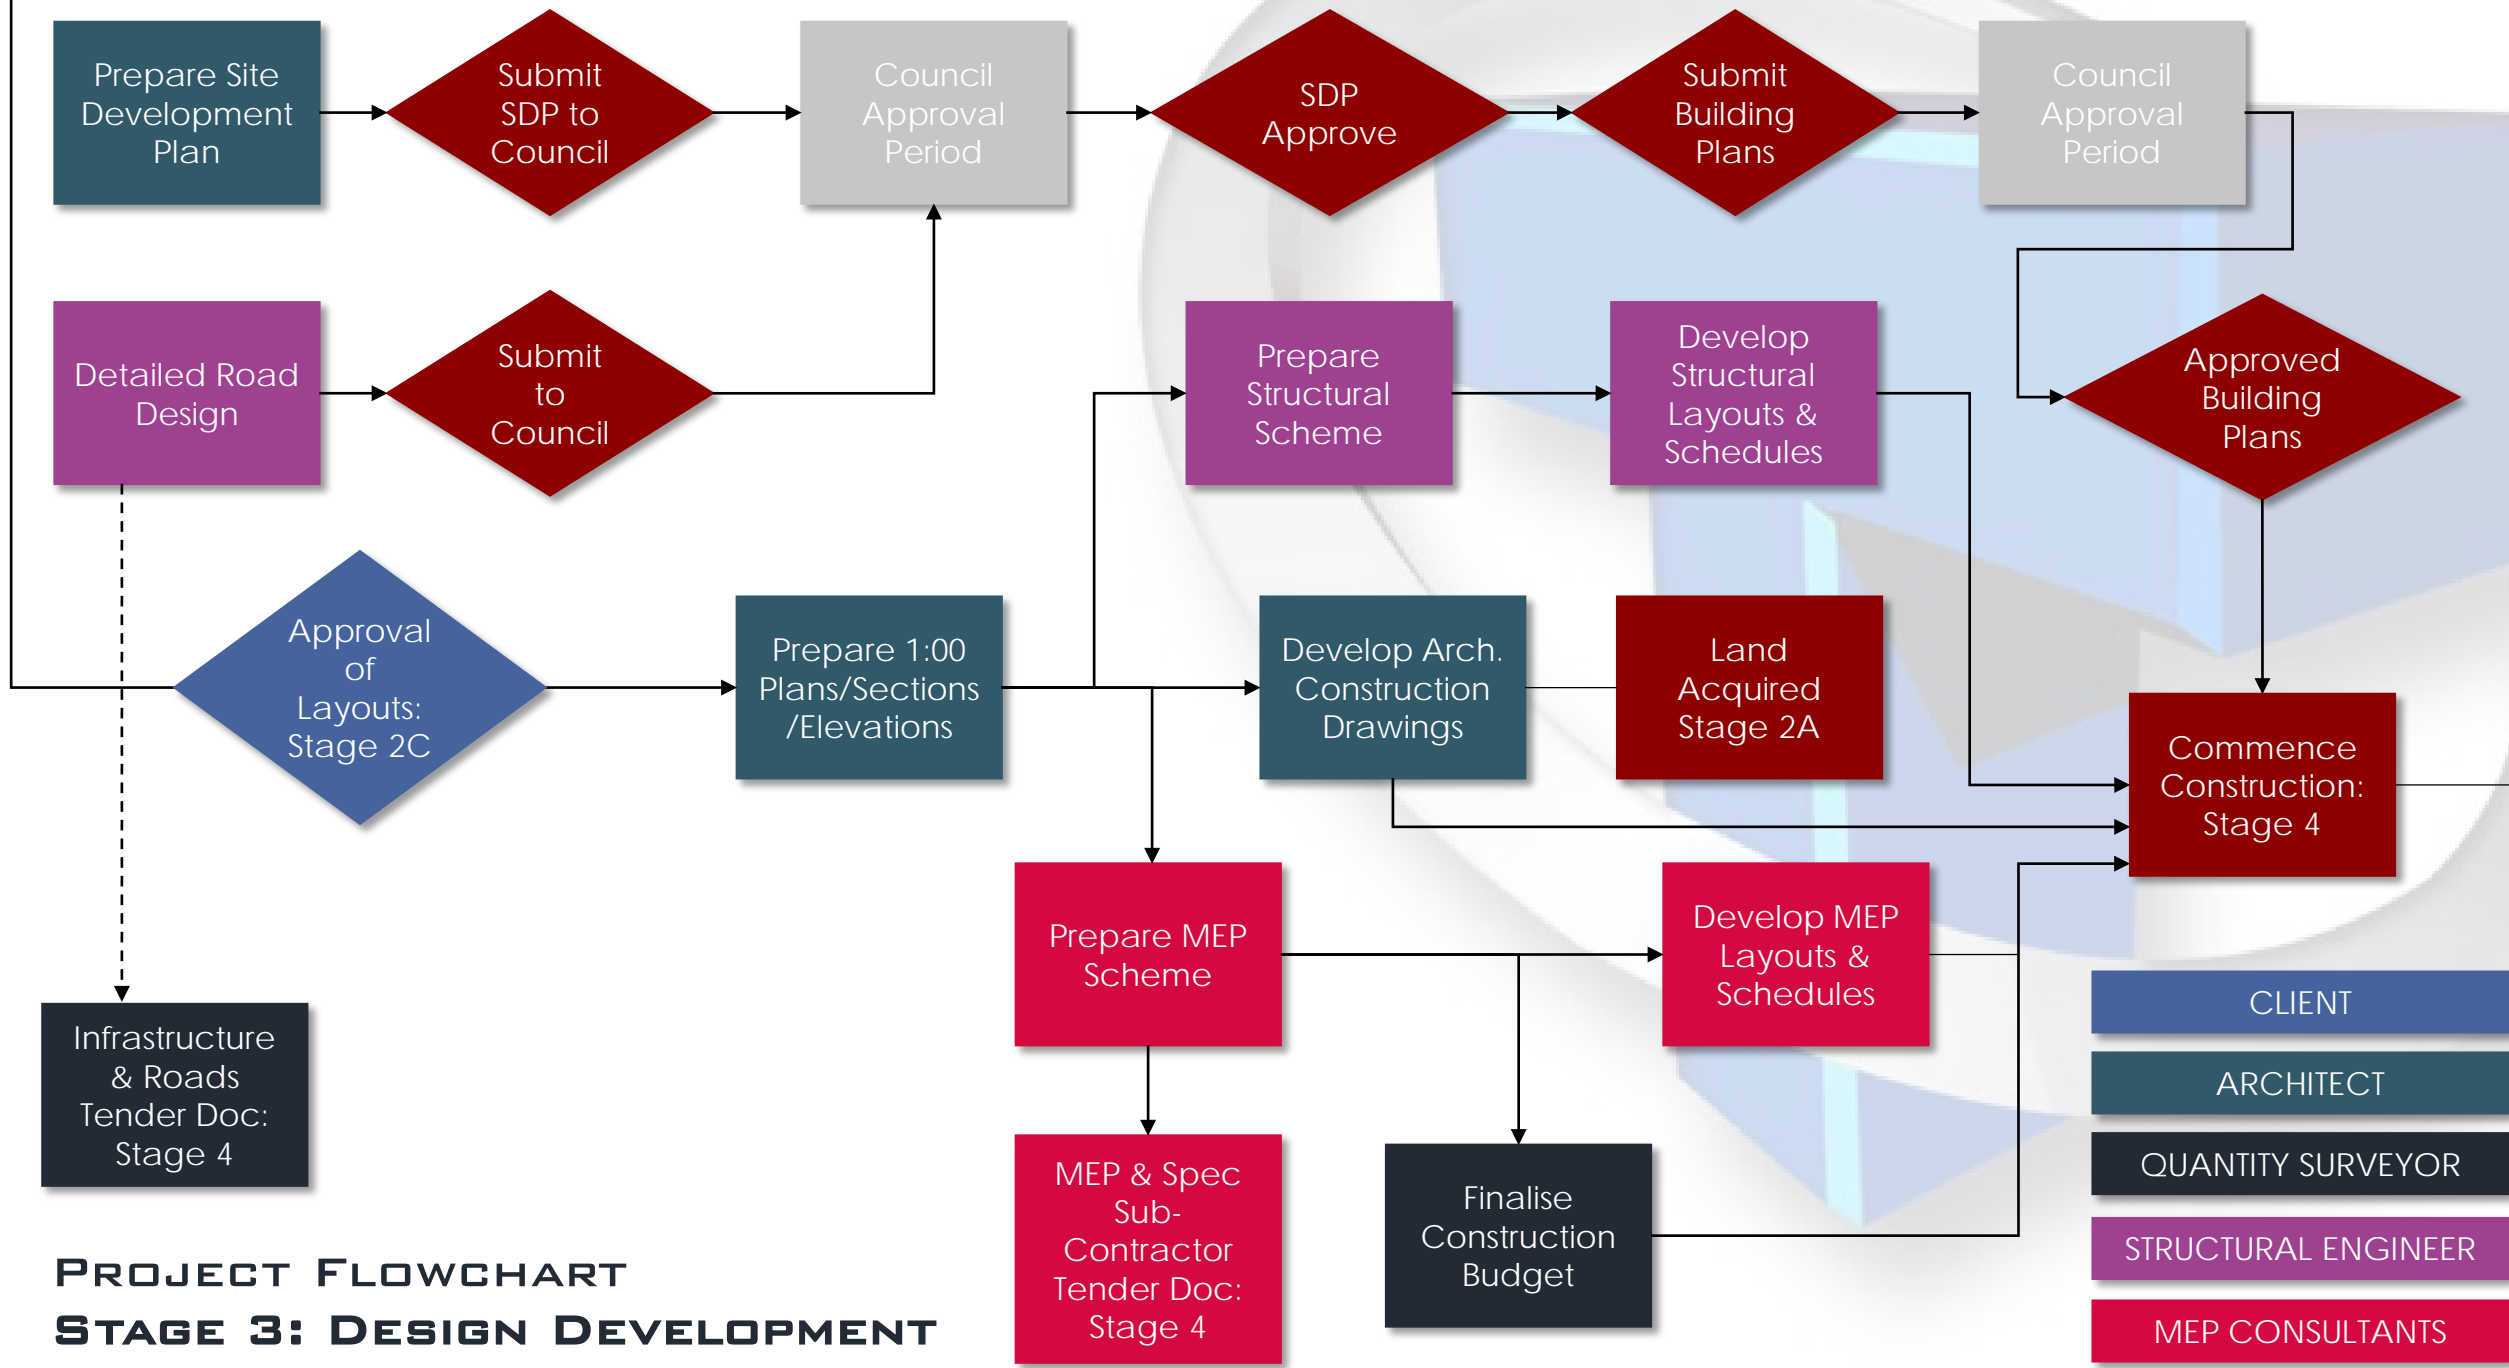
Prepare Site Development Plan

Submit SDP to Council

Council Approval Period

SDP Approve

Submit Building Plans

Council Approval Period

Detailed Road Design

Submit to Council

Prepare Structural Scheme

Develop Structural Layouts & Schedules

Approved Building Plans

Approval of Layouts: Stage 2C

Prepare 1:00 Plans/Sections /Elevations

Develop Arch. Construction Drawings

Land Acquired Stage 2A

Commence Construction: Stage 4

Prepare MEP Scheme

Develop MEP Layouts & Schedules

Infrastructure & Roads Tender Doc: Stage 4

MEP & Spec Sub-Contractor Tender Doc: Stage 4

Finalise Construction Budget

CLIENT

ARCHITECT

QUANTITY SURVEYOR

STRUCTURAL ENGINEER

MEP CONSULTANTS

Project Flowchart
Stage 3: Design Development